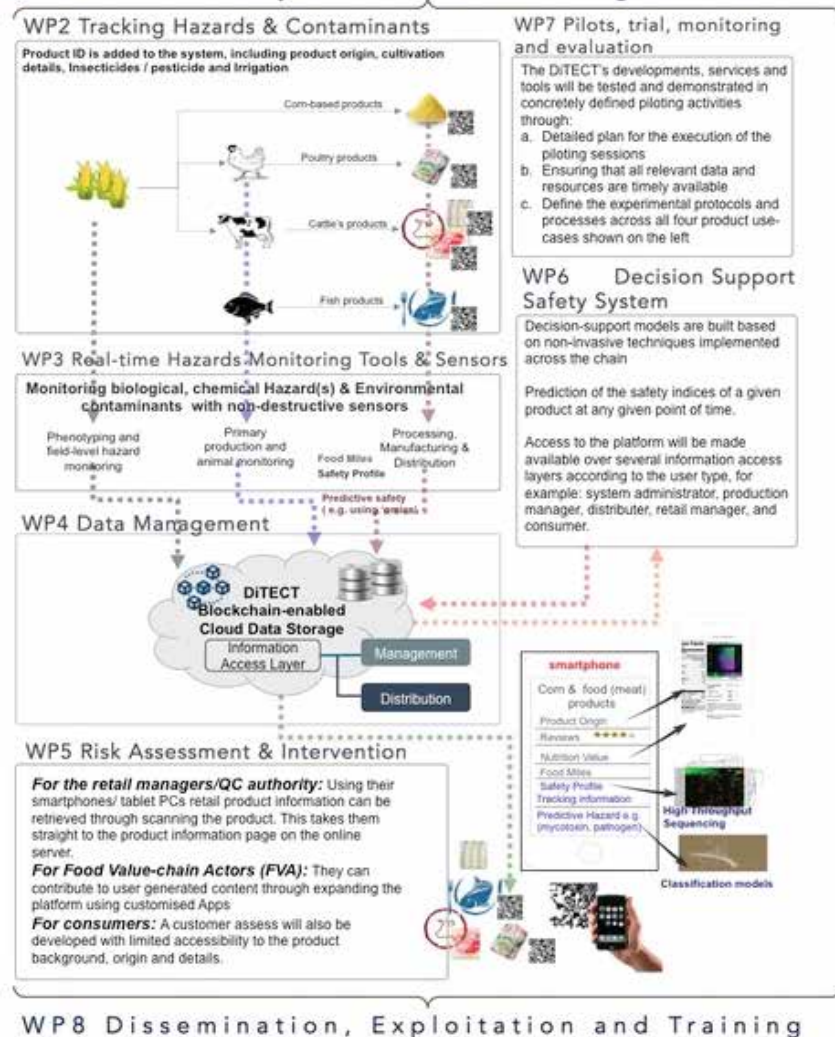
WP2 Tracking Hazards & Contaminants

Product ID is added to the system, including product origin, cultivation details, Insecticides / pesticide and Irrigation

Corn-based products

Poultry products

Cattle's products

Fish products

WP7 Pilots, trial, monitoring and evaluation

The DiTECT's developments, services and tools will be tested and demonstrated in concretely defined piloting activities through:
a. Detailed plan for the execution of the piloting sessions
b. Ensuring that all relevant data and resources are timely available
c. Define the experimental protocols and processes across all four product use-cases shown on the left

WP6 Decision Support Safety System

Decision-support models are built based on non-invasive techniques implemented across the chain

Prediction of the safety indices of a given product at any given point of time.

Access to the platform will be made available over several information access layers according to the user type, for example: system administrator, production manager, distributer, retail manager, and consumer.

WP3 Real-time Hazards Monitoring Tools & Sensors

Monitoring biological, chemical Hazard(s) & Environmental contaminants with non-destructive sensors

Phenotyping and field-level hazard monitoring

Primary production and animal monitoring

Food Miles
Safety Profile

Processing, Manufacturing & Distribution

Predictive safety (e.g. using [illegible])

WP4 Data Management

DiTECT
Blockchain-enabled
Cloud Data Storage

Information Access Layer

Management

Distribution

smartphone

Corn & food (meat) products

Product Origin

Reviews

Nutrition Value

Food Miles

Safety Profile
Tracking information

Predictive Hazard e.g. (mycotoxin, pathogen)

High Throughput Sequencing

Classification models

WP5 Risk Assessment & Intervention

For the retail managers/QC authority: Using their smartphones/ tablet PCs retail product information can be retrieved through scanning the product. This takes them straight to the product information page on the online server.
For Food Value-chain Actors (FVA): They can contribute to user generated content through expanding the platform using customised Apps
For consumers: A customer assess will also be developed with limited accessibility to the product background, origin and details.

WP8 Dissemination, Exploitation and Training